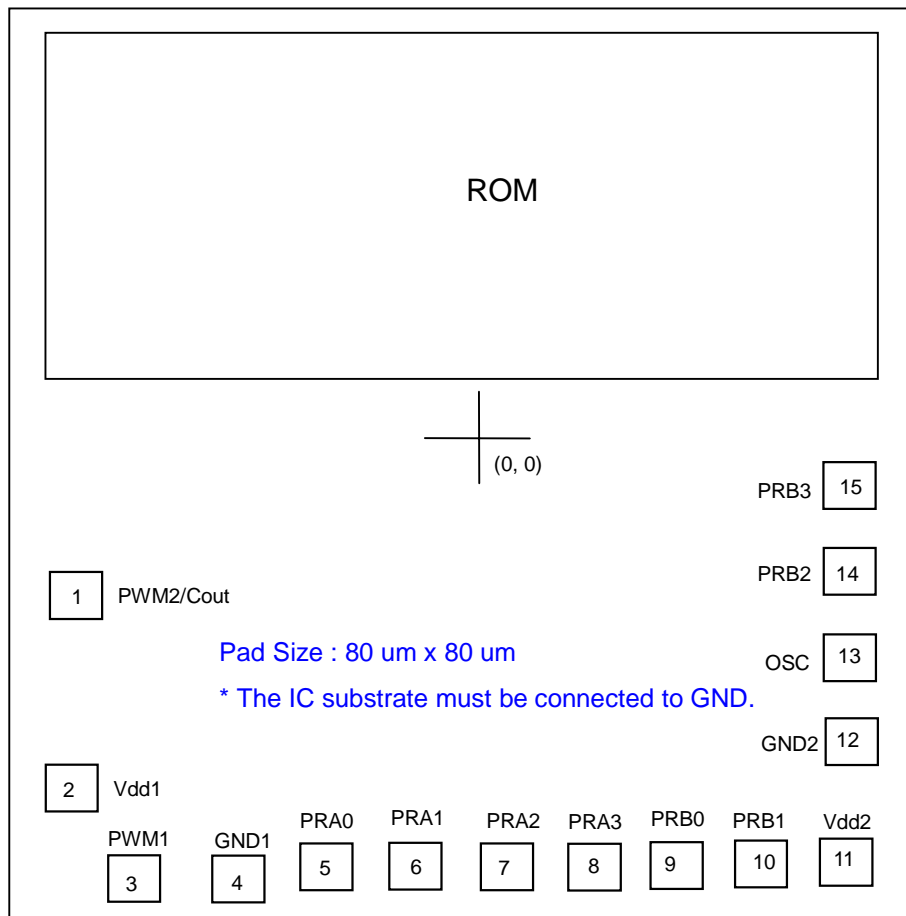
ROM

(0, 0)

PRB3 15

PRB2 14

1 PWM2/Cout

Pad Size : 80 um x 80 um

OSC 13

* The IC substrate must be connected to GND.

GND2 12

2 Vdd1

PWM1 3

GND1 4

PRA0 5

PRA1 6

PRA2 7

PRA3 8

PRB0 9

PRB1 10

Vdd2 11